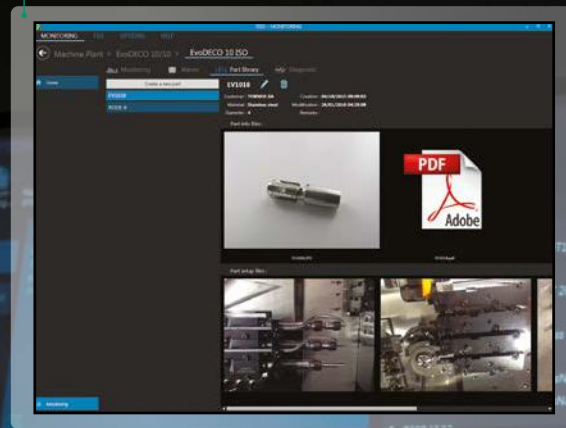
MONITORING TSS OPTIONS HELP

Machine Plant > EvoDECO 10/10 > EvoDECO 10 ISO

Monitoring Meteo Part library Diagnostic

Home

Create a new part

EV1018

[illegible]

EV1018

Customer: TORNOS SA
Material: Stainless steel
Diameter: 4
Creation: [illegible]
Modification: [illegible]
Remarks:

Part info files:

PDF

Adobe

Part setup files:

Monitoring